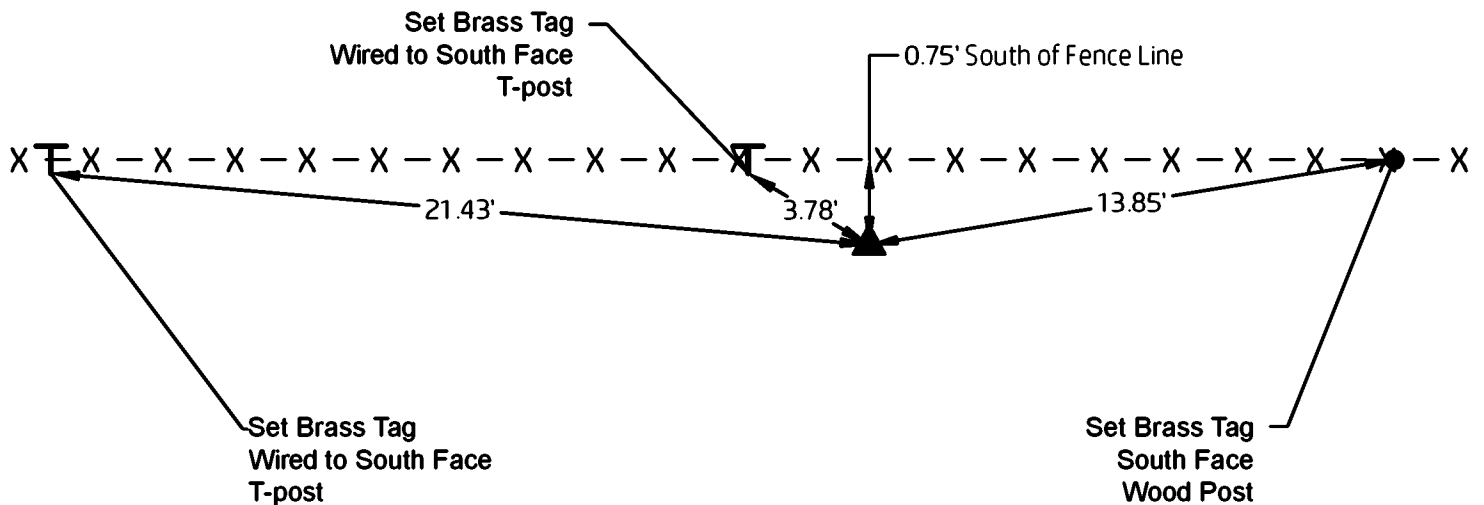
Set Brass Tag
Wired to South Face
T-post

0.75' South of Fence Line

X — X — X — X — X — X — X — X — X — X — X — X — X — X — X — X — X — X — X — X — X

21.43'

3.78'

13.85'

Set Brass Tag
Wired to South Face
T-post

Set Brass Tag
South Face
Wood Post